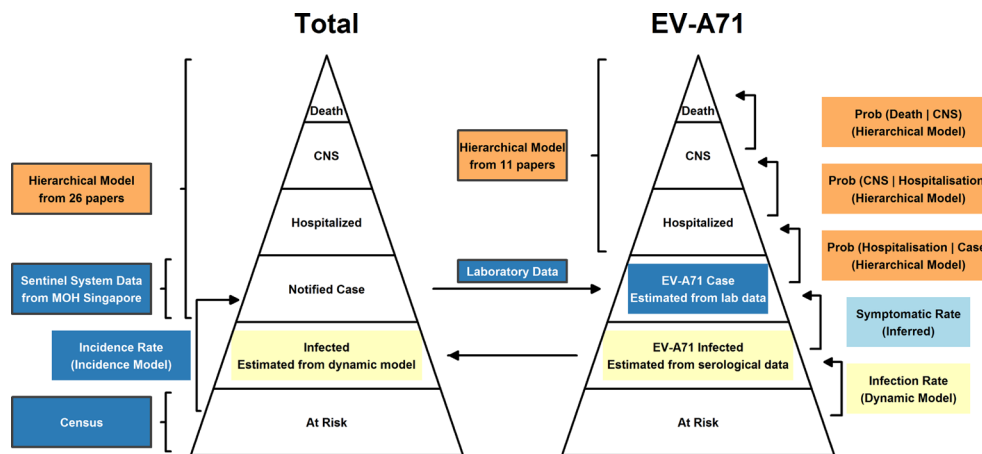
Total

EV-A71

Hierarchical Model from 26 papers

Sentinel System Data from MOH Singapore

Incidence Rate (Incidence Model)

Census

Death

CNS

Hospitalized

Notified Case

Infected
Estimated from dynamic model

At Risk

Hierarchical Model from 11 papers

Laboratory Data

Death

CNS

Hospitalized

EV-A71 Case
Estimated from lab data

EV-A71 Infected
Estimated from serological data

At Risk

Prob (Death | CNS) (Hierarchical Model)

Prob (CNS | Hospitalisation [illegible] (Hierarchical Model)

Prob (Hospitalisation | Case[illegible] (Hierarchical Model)

Symptomatic Rate (Inferred)

Infection Rate (Dynamic Model)